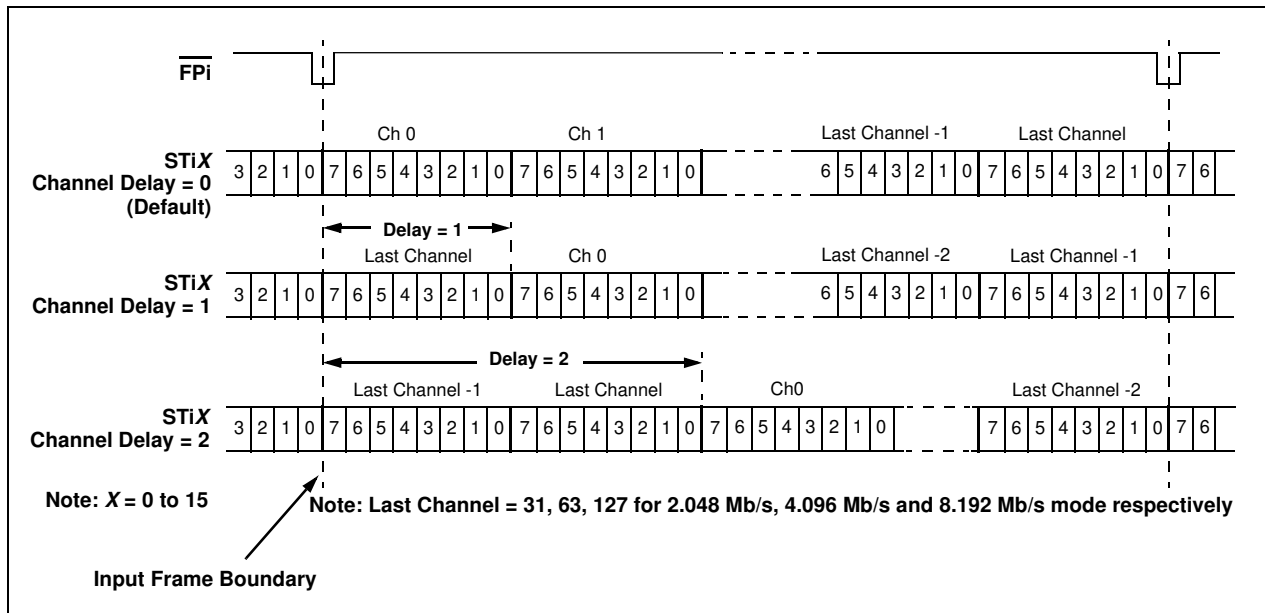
$\overline{\text{FPi}}$

Ch 0 Ch 1 Last Channel -1 Last Channel

STi*X*
Channel Delay = 0
(Default)

3 2 1 0 7 6 5 4 3 2 1 0 7 6 5 4 3 2 1 0 6 5 4 3 2 1 0 7 6 5 4 3 2 1 0 7 6

Delay = 1

Last Channel Ch 0 Last Channel -2 Last Channel -1

STi*X*
Channel Delay = 1

3 2 1 0 7 6 5 4 3 2 1 0 7 6 5 4 3 2 1 0 6 5 4 3 2 1 0 7 6 5 4 3 2 1 0 7 6

Delay = 2

Last Channel -1 Last Channel Ch0 Last Channel -2

STi*X*
Channel Delay = 2

3 2 1 0 7 6 5 4 3 2 1 0 7 6 5 4 3 2 1 0 7 6 5 4 3 2 1 0 7 6 5 4 3 2 1 0 7 6

Note: *X* = 0 to 15

Note: Last Channel = 31, 63, 127 for 2.048 Mb/s, 4.096 Mb/s and 8.192 Mb/s mode respectively

Input Frame Boundary